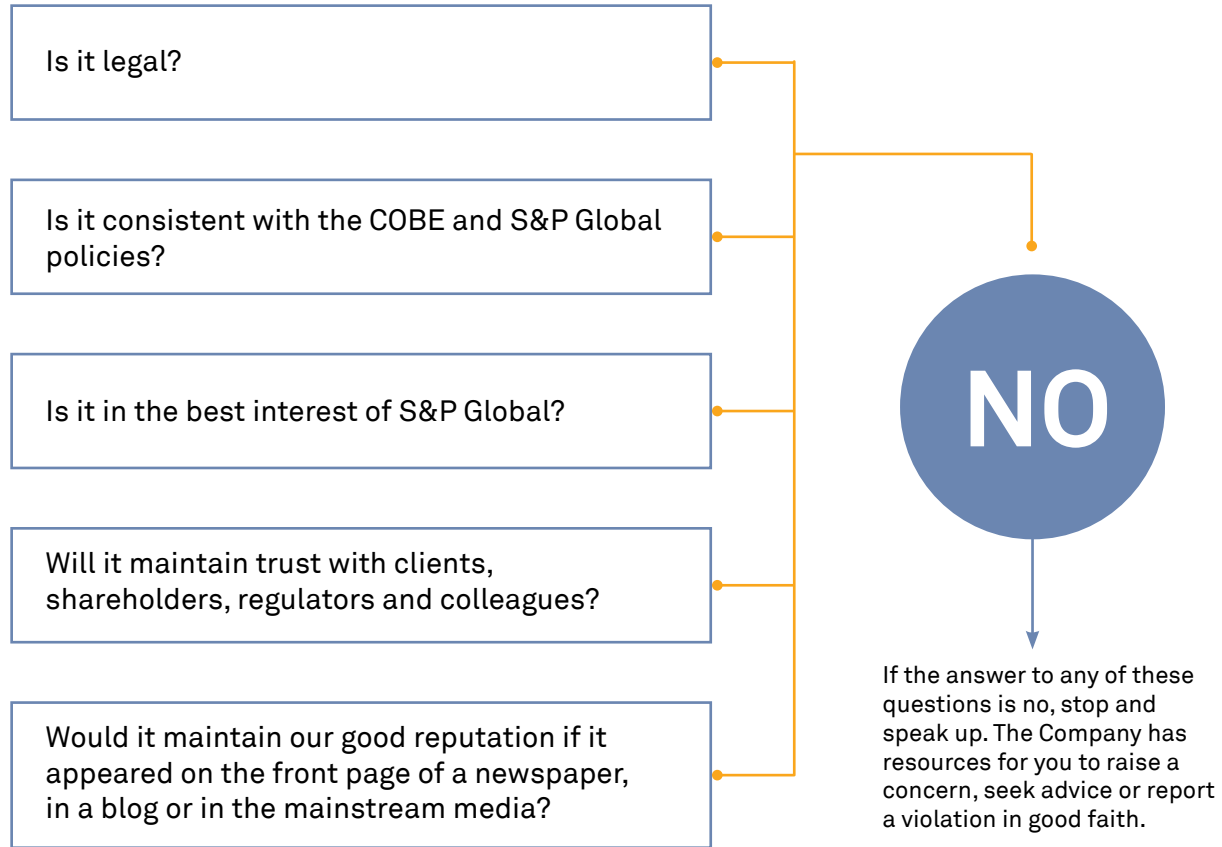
Is it legal?

Is it consistent with the COBE and S&P Global policies?

Is it in the best interest of S&P Global?

Will it maintain trust with clients, shareholders, regulators and colleagues?

Would it maintain our good reputation if it appeared on the front page of a newspaper, in a blog or in the mainstream media?

NO

If the answer to any of these questions is no, stop and speak up. The Company has resources for you to raise a concern, seek advice or report a violation in good faith.